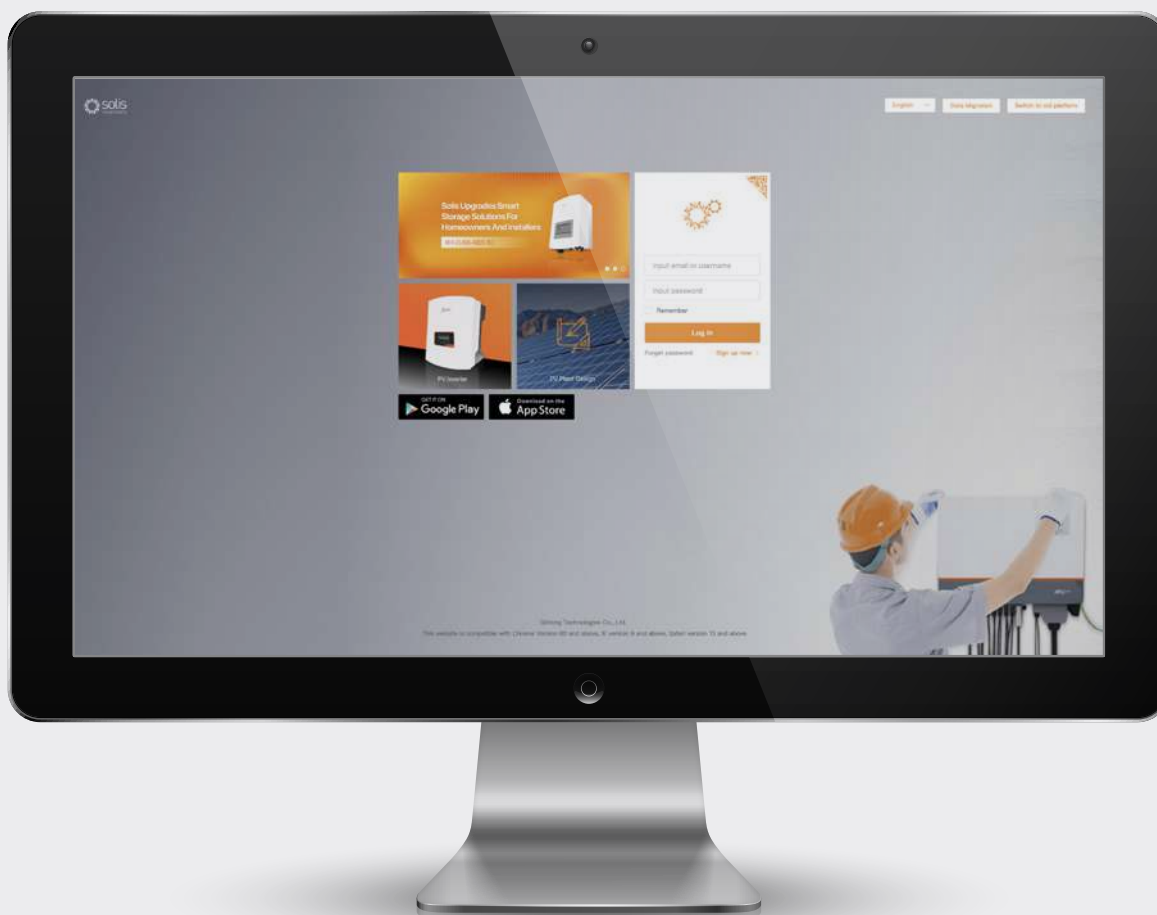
solis

English | Data Migration | Switch to old platform

Solis Upgrades Smart Storage Solutions For Homeowners And Installers

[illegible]

PV Inverter

PV Plant Design

GET IT ON Google Play

Download on the App Store

Input email or username

Input password

Remember

Log In

Forget password

Sign up now

Ginlong Technologies Co., Ltd.

This website is compatible with Chrome Version 60 and above, IE version 9 and above, Safari version 10 and above